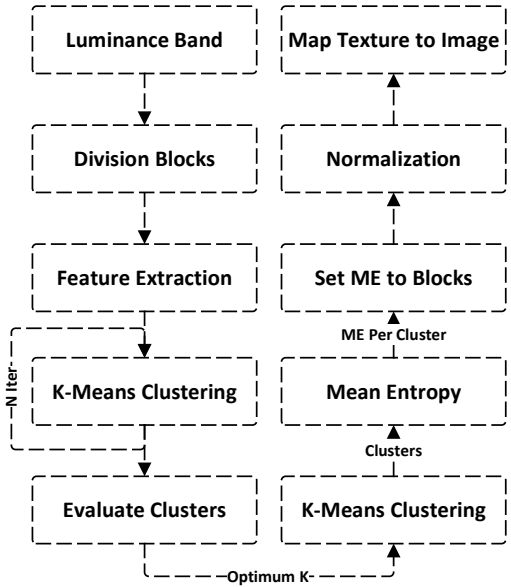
Luminance Band

Division Blocks

Feature Extraction

N Iter

K-Means Clustering

Evaluate Clusters

Optimum K

K-Means Clustering

Clusters

Mean Entropy

ME Per Cluster

Set ME to Blocks

Normalization

Map Texture to Image